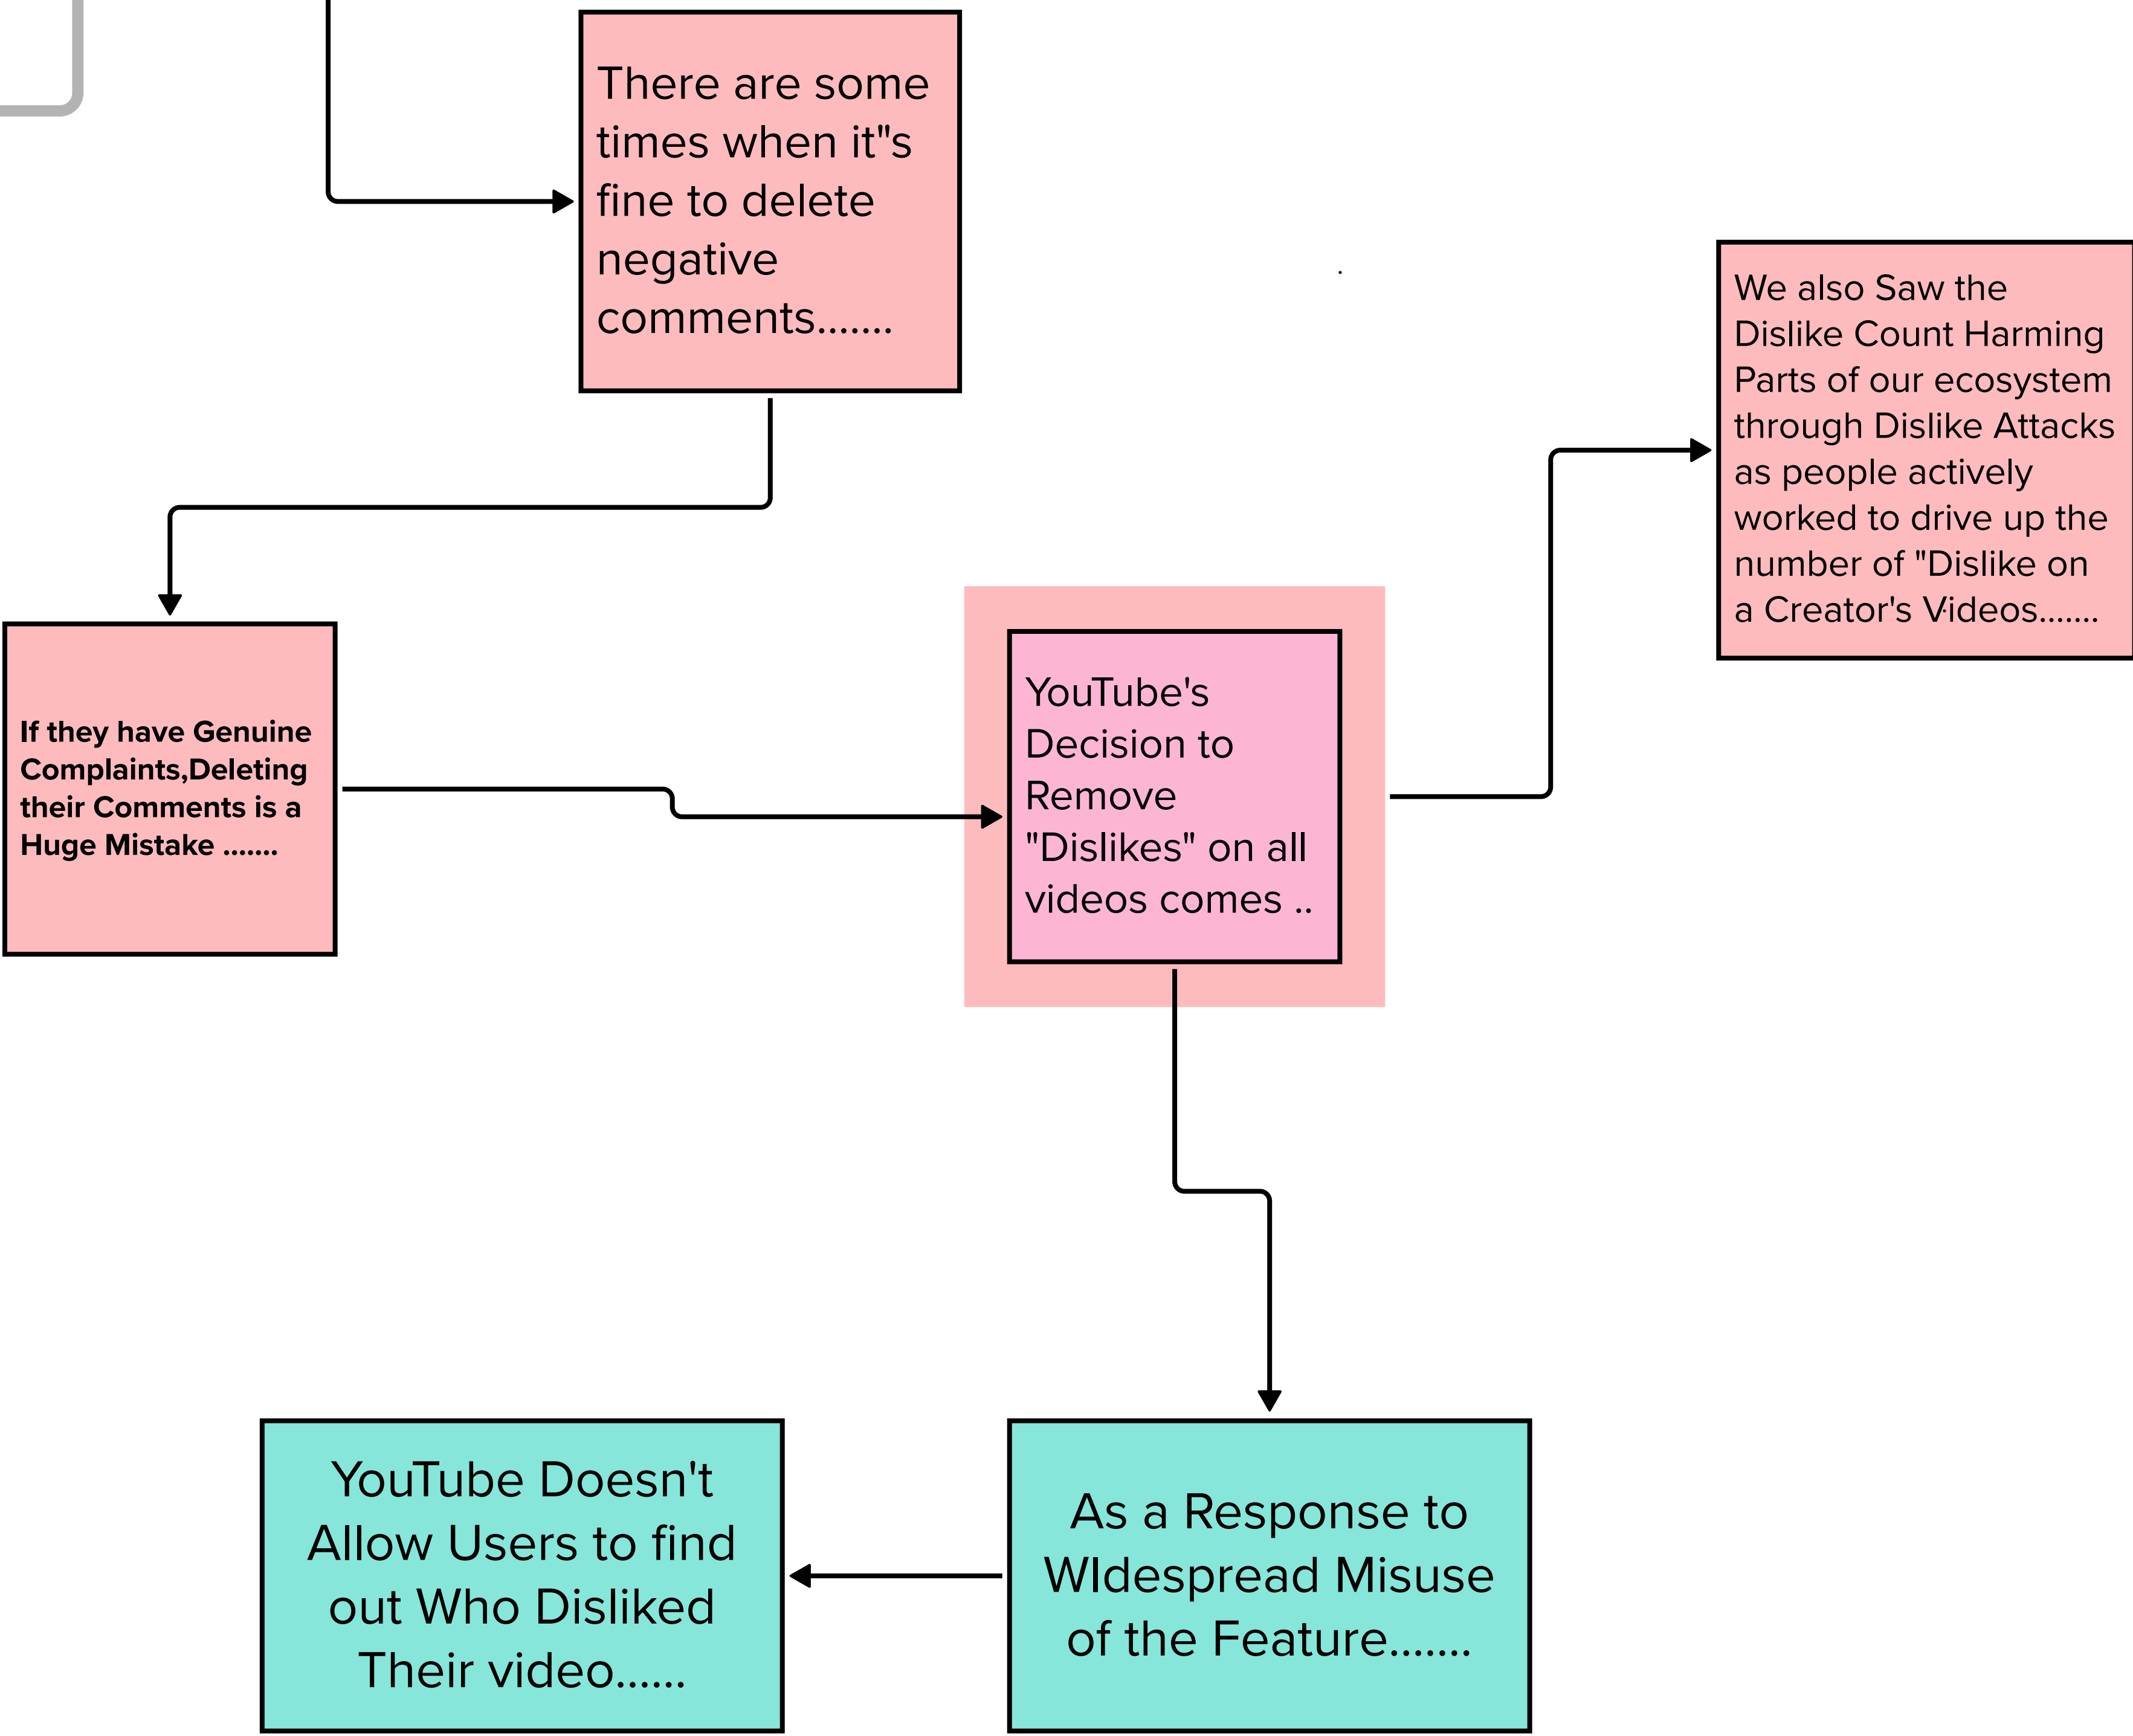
There are some times when it"s fine to delete negative comments.......

We also Saw the Dislike Count Harming Parts of our ecosystem through Dislike Attacks as people actively worked to drive up the number of "Dislike on a Creator's Videos.......

If they have Genuine Complaints,Deleting their Comments is a Huge Mistake .......

YouTube's Decision to Remove "Dislikes" on all videos comes ..

YouTube Doesn't Allow Users to find out Who Disliked Their video......

As a Response to WIdespread Misuse of the Feature.......